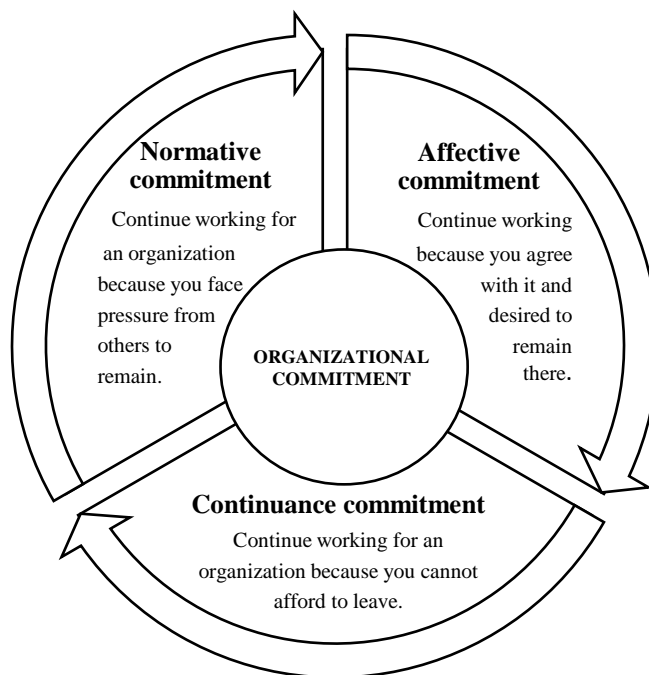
Normative commitment

Continue working for an organization because you face pressure from others to remain.

Affective commitment

Continue working because you agree with it and desired to remain there.

ORGANIZATIONAL COMMITMENT

Continuance commitment

Continue working for an organization because you cannot afford to leave.